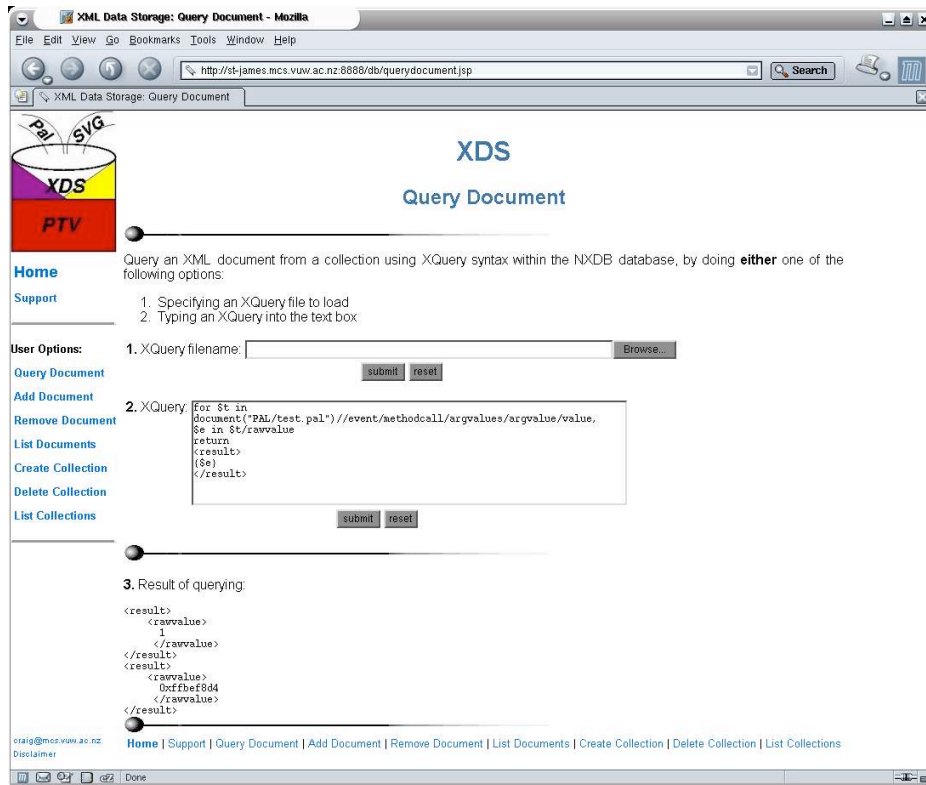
XML Data Storage: Query Document - Mozilla

File Edit View Go Bookmarks Tools Window Help

http://st-james.mcs.vuw.ac.nz:8888/db/querydocument.jsp

Search

XML Data Storage: Query Document

Pal SVG XDS PTV

XDS

Query Document

Home

Support

User Options:

Query Document

Add Document

Remove Document

List Documents

Create Collection

Delete Collection

List Collections

Query an XML document from a collection using XQuery syntax within the NXDB database, by doing **either** one of the following options:

1. Specifying an XQuery file to load
2. Typing an XQuery into the text box

**1.** XQuery filename: Browse...

submit reset

**2.** XQuery: for $t in
document("PAL/test.pal")//event/methodcall/argvalues/argvalue/value,
$e in $t/rawvalue
return
<result>
{$e}
</result>

submit reset

**3.** Result of querying:

<result>
<rawvalue>
1
</rawvalue>
</result>
<result>
<rawvalue>
0xffbef8d4
</rawvalue>
</result>

craig@mcs.vuw.ac.nz
Disclaimer

Home | Support | Query Document | Add Document | Remove Document | List Documents | Create Collection | Delete Collection | List Collections

Done